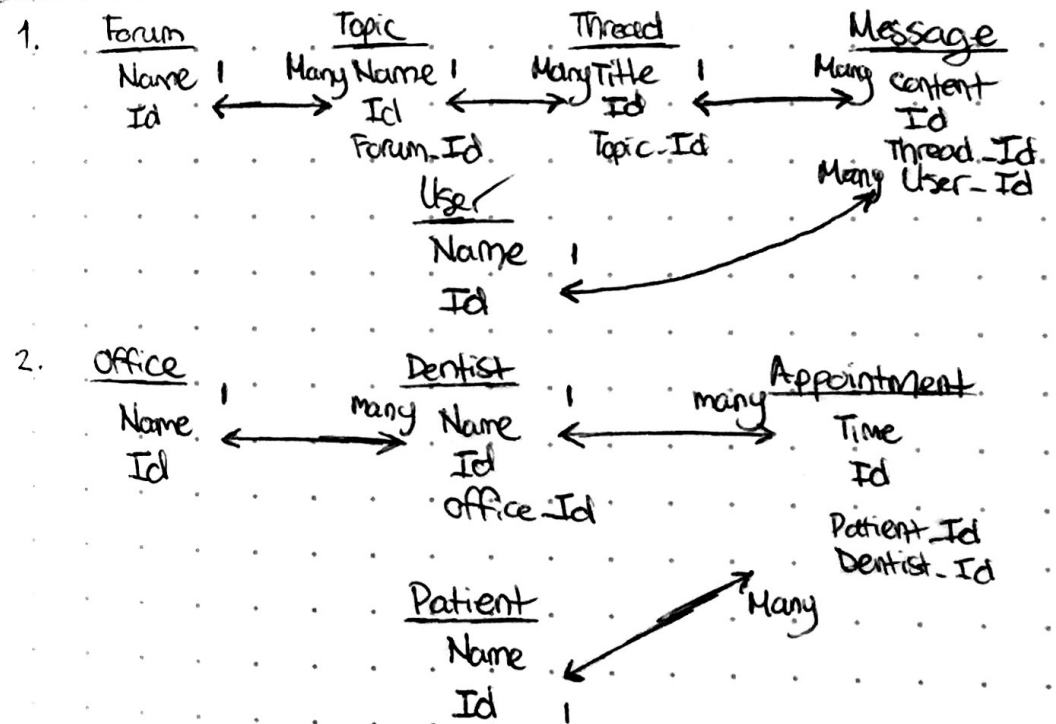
1. Forum
Name
Id
1
Many
Topic
Name
Id
Forum_Id
1
Many
Thread
Title
Id
Topic_Id
1
Many
Message
content
Id
Thread_Id
Many
User_Id

User
Name
Id
1

2. Office
Name
Id
1
many
Dentist
Name
Id
office_Id
1
many
Appointment
Time
Id
Patient_Id
Dentist_Id

Patient
Name
Id
1
Many